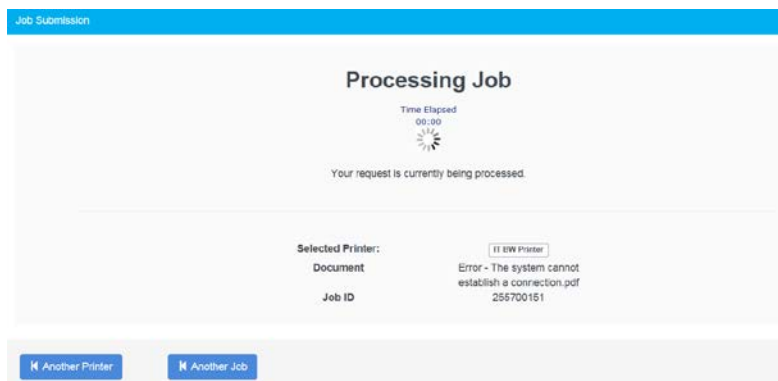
Job Submission

Processing Job

Time Elapsed
00:00

Your request is currently being processed.

| | |
|---|---|
| Selected Printer: | IT BW Printer |
| Document | Error - The system cannot establish a connection.pdf |
| Job ID | 255700151 |

Another Printer

Another Job